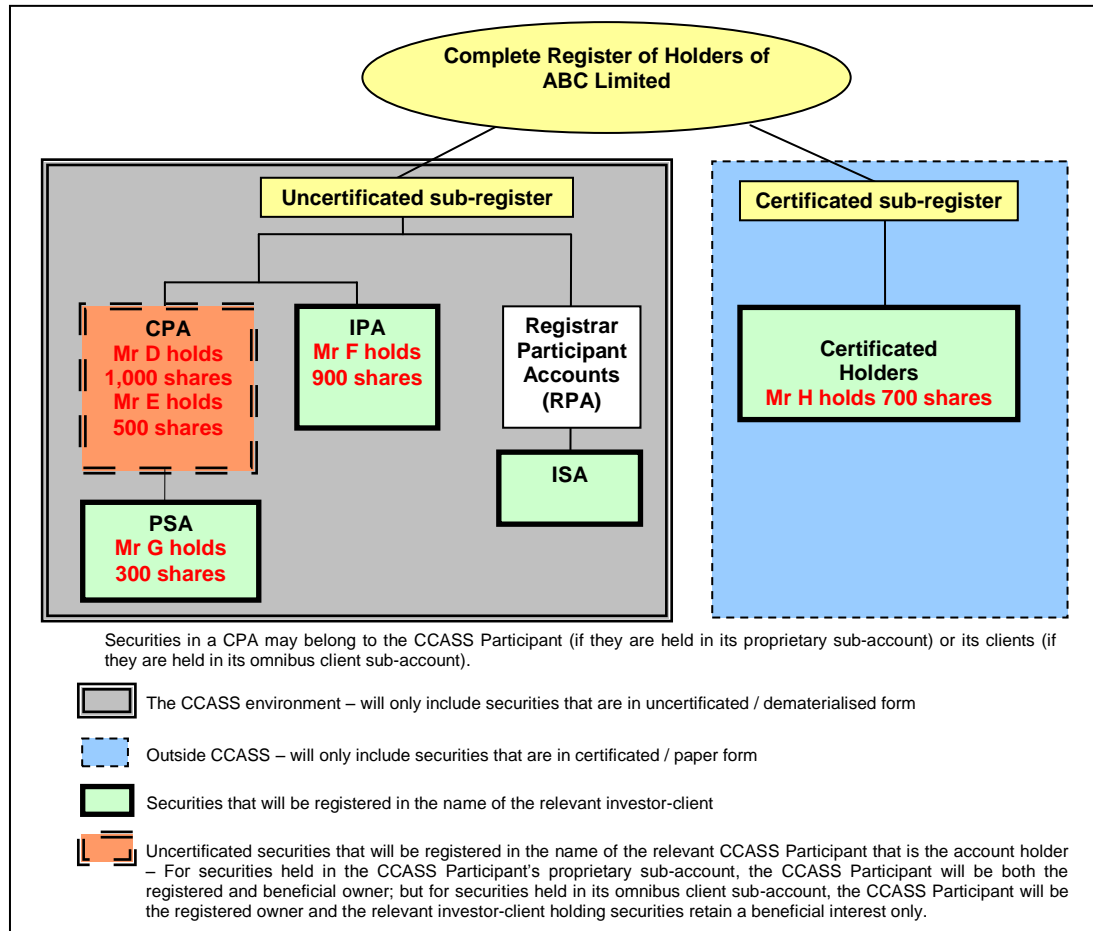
Complete Register of Holders of ABC Limited

Uncertificated sub-register

Certificated sub-register

CPA
Mr D holds 1,000 shares
Mr E holds 500 shares

IPA
Mr F holds 900 shares

Registrar Participant Accounts (RPA)

Certificated Holders
Mr H holds 700 shares

ISA

PSA
Mr G holds 300 shares

Securities in a CPA may belong to the CCASS Participant (if they are held in its proprietary sub-account) or its clients (if they are held in its omnibus client sub-account).

The CCASS environment – will only include securities that are in uncertificated / dematerialised form

Outside CCASS – will only include securities that are in certificated / paper form

Securities that will be registered in the name of the relevant investor-client

Uncertificated securities that will be registered in the name of the relevant CCASS Participant that is the account holder – For securities held in the CCASS Participant's proprietary sub-account, the CCASS Participant will be both the registered and beneficial owner; but for securities held in its omnibus client sub-account, the CCASS Participant will be the registered owner and the relevant investor-client holding securities retain a beneficial interest only.